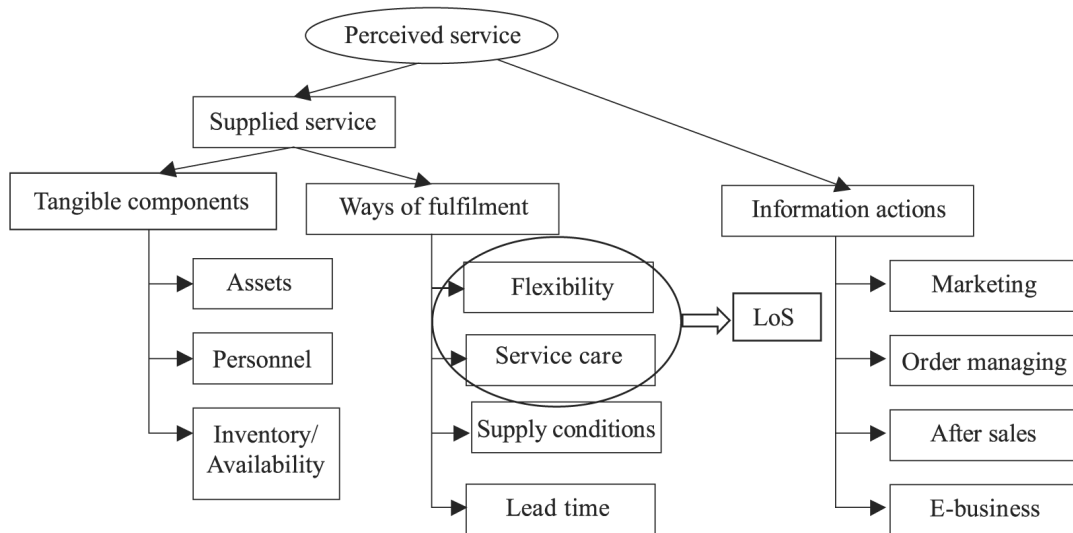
Perceived service

Supplied service

Tangible components

Assets

Personnel

Inventory/ Availability

Ways of fulfilment

Flexibility

Service care

Supply conditions

Lead time

LoS

Information actions

Marketing

Order managing

After sales

E-business